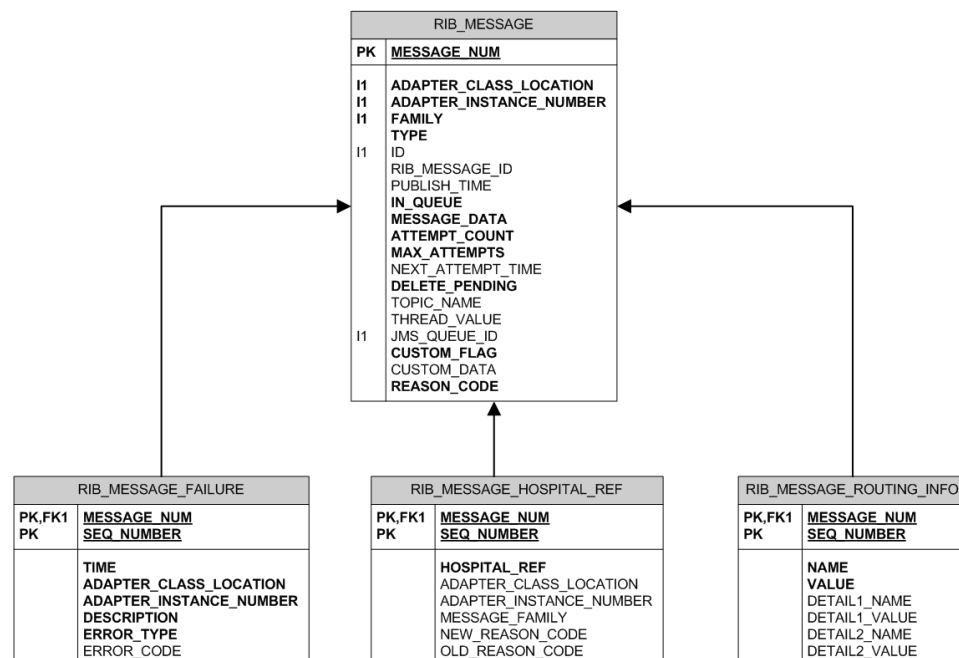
RIB_MESSAGE

PK MESSAGE_NUM

I1 ADAPTER_CLASS_LOCATION
I1 ADAPTER_INSTANCE_NUMBER
I1 FAMILY
TYPE
I1 ID
RIB_MESSAGE_ID
PUBLISH_TIME
IN_QUEUE
MESSAGE_DATA
ATTEMPT_COUNT
MAX_ATTEMPTS
NEXT_ATTEMPT_TIME
DELETE_PENDING
TOPIC_NAME
THREAD_VALUE
I1 JMS_QUEUE_ID
CUSTOM_FLAG
CUSTOM_DATA
REASON_CODE

RIB_MESSAGE_FAILURE

PK,FK1 MESSAGE_NUM
PK SEQ_NUMBER

TIME
ADAPTER_CLASS_LOCATION
ADAPTER_INSTANCE_NUMBER
DESCRIPTION
ERROR_TYPE
ERROR_CODE

RIB_MESSAGE_HOSPITAL_REF

PK,FK1 MESSAGE_NUM
PK SEQ_NUMBER

HOSPITAL_REF
ADAPTER_CLASS_LOCATION
ADAPTER_INSTANCE_NUMBER
MESSAGE_FAMILY
NEW_REASON_CODE
OLD_REASON_CODE

RIB_MESSAGE_ROUTING_INFO

PK,FK1 MESSAGE_NUM
PK SEQ_NUMBER

NAME
VALUE
DETAIL1_NAME
DETAIL1_VALUE
DETAIL2_NAME
DETAIL2_VALUE